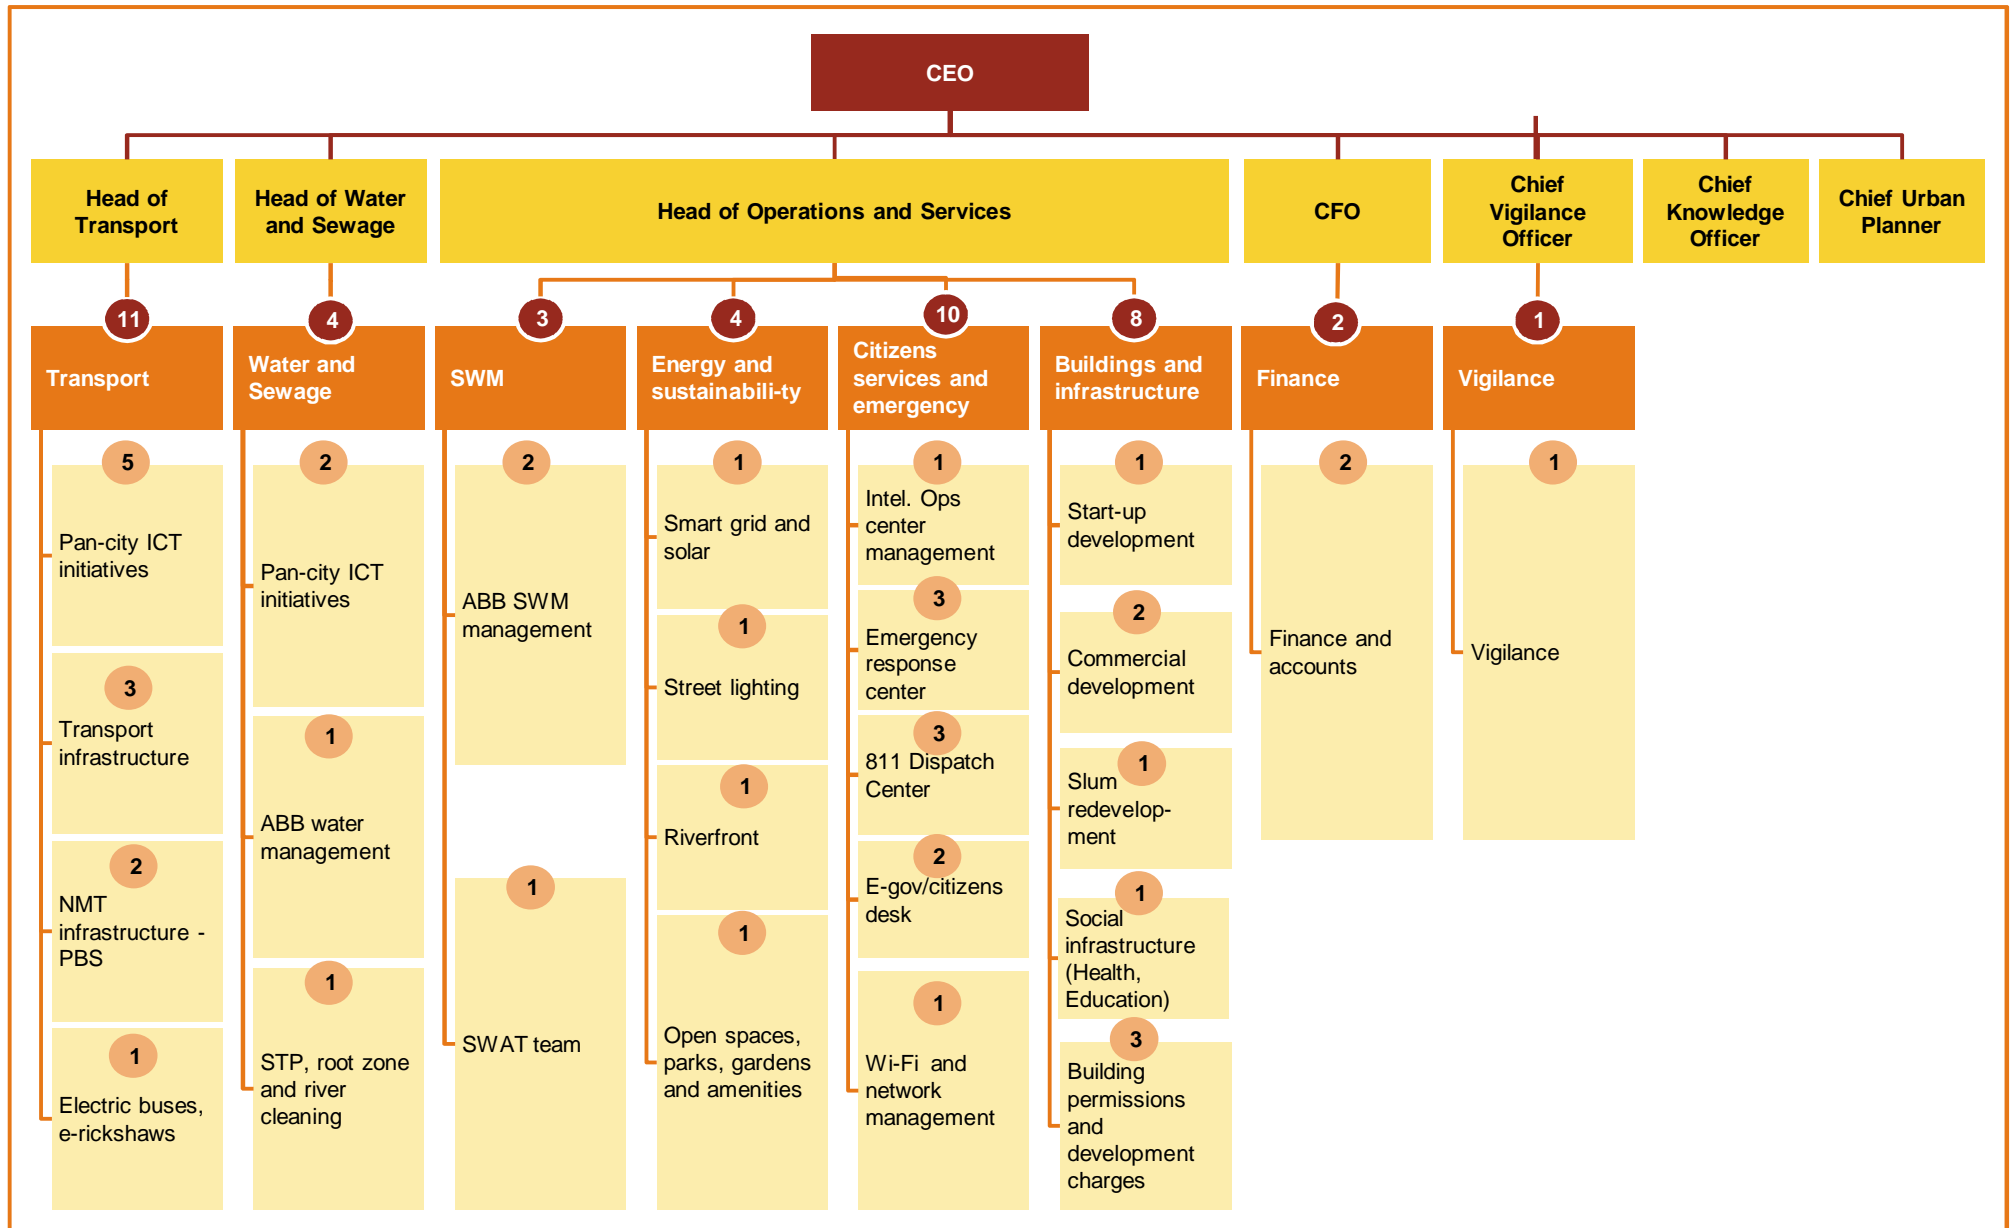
CEO

Head of Transport

Head of Water and Sewage

Head of Operations and Services

CFO

Chief Vigilance Officer

Chief Knowledge Officer

Chief Urban Planner

11 Transport

4 Water and Sewage

3 SWM

4 Energy and sustainabili-ty

10 Citizens services and emergency

8 Buildings and infrastructure

2 Finance

1 Vigilance

5 Pan-city ICT initiatives

3 Transport infrastructure

2 NMT infrastructure - PBS

1 Electric buses, e-rickshaws

2 Pan-city ICT initiatives

1 ABB water management

1 STP, root zone and river cleaning

2 ABB SWM management

1 SWAT team

1 Smart grid and solar

1 Street lighting

1 Riverfront

1 Open spaces, parks, gardens and amenities

1 Intel. Ops center management

3 Emergency response center

3 811 Dispatch Center

2 E-gov/citizens desk

1 Wi-Fi and network management

1 Start-up development

2 Commercial development

1 Slum redevelop-ment

1 Social infrastructure (Health, Education)

3 Building permissions and development charges

2 Finance and accounts

1 Vigilance